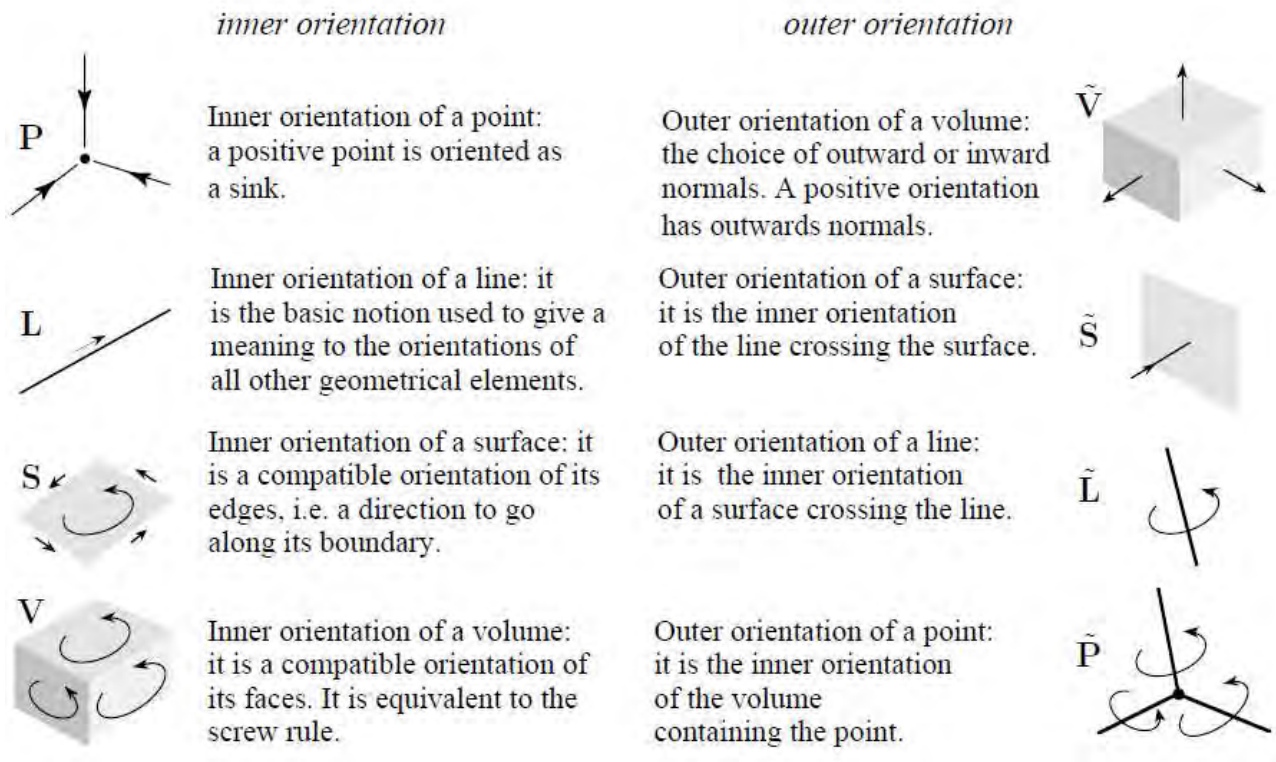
inner orientation

outer orientation

P

Inner orientation of a point: a positive point is oriented as a sink.

Outer orientation of a volume: the choice of outward or inward normals. A positive orientation has outwards normals.

$\tilde{V}$

L

Inner orientation of a line: it is the basic notion used to give a meaning to the orientations of all other geometrical elements.

Outer orientation of a surface: it is the inner orientation of the line crossing the surface.

$\tilde{S}$

S

Inner orientation of a surface: it is a compatible orientation of its edges, i.e. a direction to go along its boundary.

Outer orientation of a line: it is the inner orientation of a surface crossing the line.

$\tilde{L}$

V

Inner orientation of a volume: it is a compatible orientation of its faces. It is equivalent to the screw rule.

Outer orientation of a point: it is the inner orientation of the volume containing the point.

$\tilde{P}$